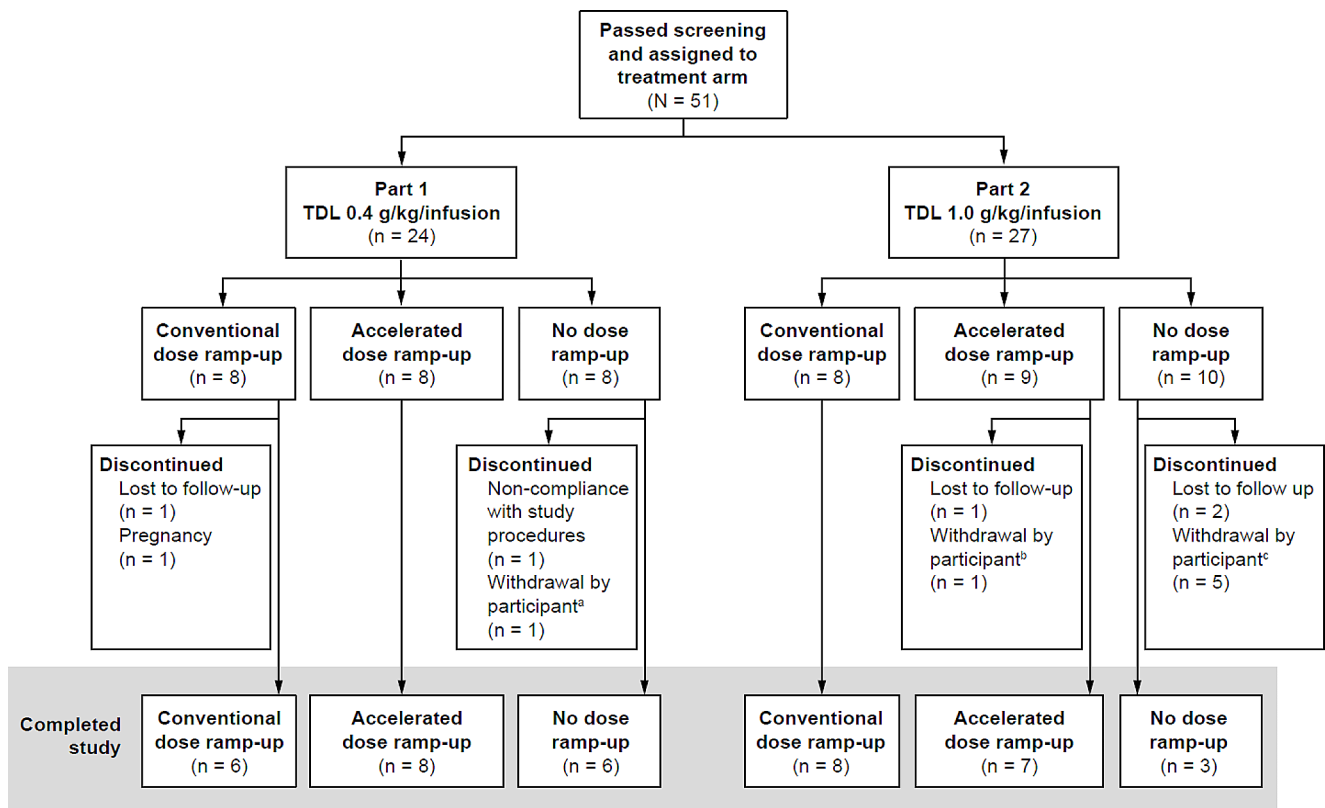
Passed screening and assigned to treatment arm
(N = 51)

Part 1
TDL 0.4 g/kg/infusion
(n = 24)

Part 2
TDL 1.0 g/kg/infusion
(n = 27)

Conventional dose ramp-up
(n = 8)

Accelerated dose ramp-up
(n = 8)

No dose ramp-up
(n = 8)

Conventional dose ramp-up
(n = 8)

Accelerated dose ramp-up
(n = 9)

No dose ramp-up
(n = 10)

Discontinued
Lost to follow-up
(n = 1)
Pregnancy
(n = 1)

Discontinued
Non-compliance with study procedures
(n = 1)
Withdrawal by participant$^{a}$
(n = 1)

Discontinued
Lost to follow-up
(n = 1)
Withdrawal by participant$^{b}$
(n = 1)

Discontinued
Lost to follow up
(n = 2)
Withdrawal by participant$^{c}$
(n = 5)

Completed study

Conventional dose ramp-up
(n = 6)

Accelerated dose ramp-up
(n = 8)

No dose ramp-up
(n = 6)

Conventional dose ramp-up
(n = 8)

Accelerated dose ramp-up
(n = 7)

No dose ramp-up
(n = 3)